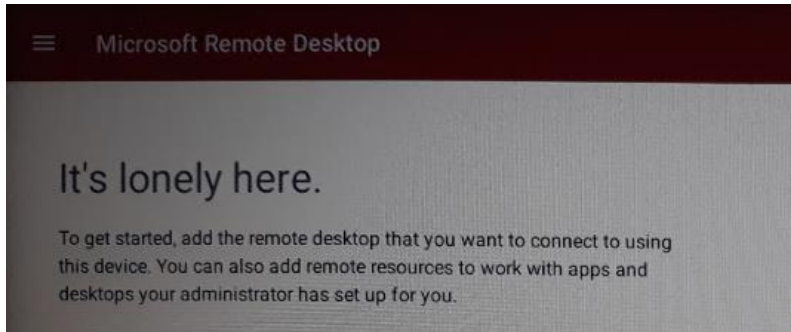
Microsoft Remote Desktop

It's lonely here.

To get started, add the remote desktop that you want to connect to using this device. You can also add remote resources to work with apps and desktops your administrator has set up for you.